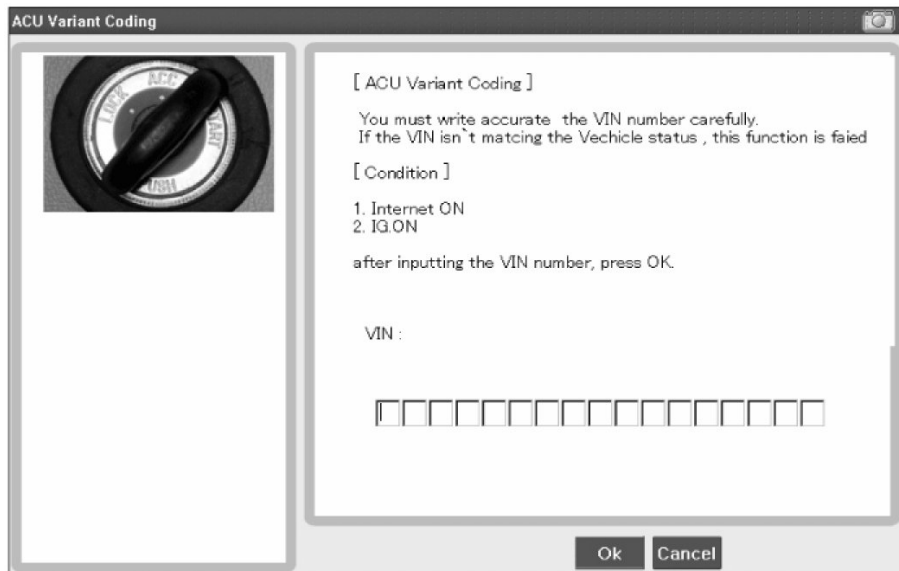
ACU Variant Coding

LOCK ACC START

[ ACU Variant Coding ]

You must write accurate the VIN number carefully.
If the VIN isn`t matcing the Vechicle status , this function is faied

[ Condition ]

1. Internet ON
2. IG.ON

after inputting the VIN number, press OK.

VIN :

Ok Cancel